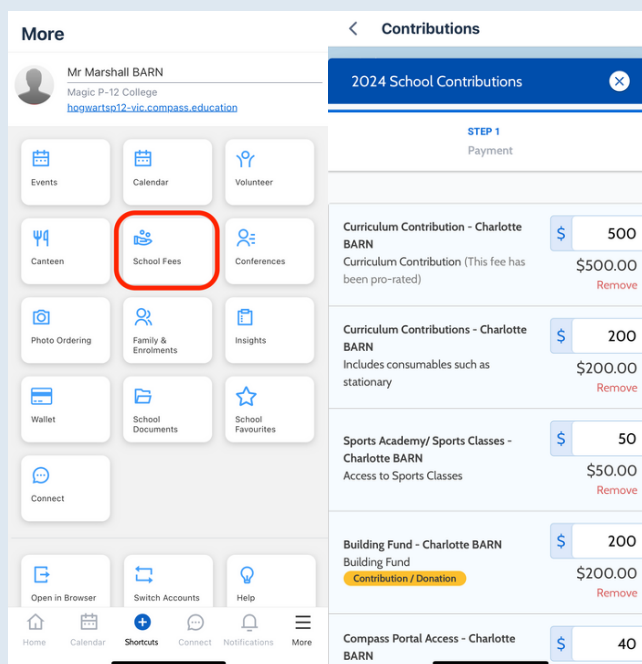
More

Mr Marshall BARN
Magic P-12 College
hogwartsp12-vic.compass.education

Events
Calendar
Volunteer
Canteen
School Fees
Conferences
Photo Ordering
Family & Enrolments
Insights
Wallet
School Documents
School Favourites
Connect

Open in Browser
Switch Accounts
Help

Home
Calendar
Shortcuts
Connect
Notifications
More

Contributions

2024 School Contributions

STEP 1
Payment

Curriculum Contribution - Charlotte BARN
Curriculum Contribution (This fee has been pro-rated)
$ 500
$500.00
Remove

Curriculum Contributions - Charlotte BARN
Includes consumables such as stationary
$ 200
$200.00
Remove

Sports Academy/ Sports Classes - Charlotte BARN
Access to Sports Classes
$ 50
$50.00
Remove

Building Fund - Charlotte BARN
Building Fund
Contribution / Donation
$ 200
$200.00
Remove

Compass Portal Access - Charlotte BARN
$ 40